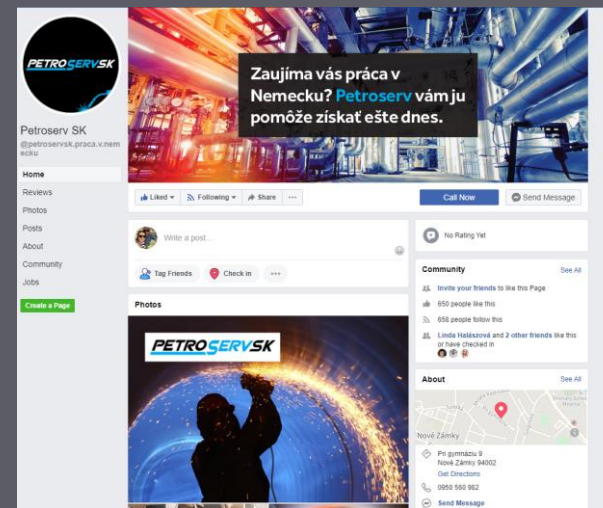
PETROSERVSK

Zaujíma vás práca v Nemecku? Petroserv vám ju pomôže získať ešte dnes.

Petroserv SK
@petroservsk.praca.v.nemecku

Home
Reviews
Photos
Posts
About
Community
Jobs
Create a Page

Liked ▾ | Following ▾ | Share | ···
Call Now
Send Message

Write a post...
Tag Friends
Check in
···

Photos

PETROSERVSK

No Rating Yet

Community
See All
Invite your friends to like this Page
650 people like this
658 people follow this
Linda Halászová and 2 other friends like this or have checked in

About
See All
Nové Zámky
Pri gymnáziu 9
Nové Zámky 94002
Get Directions
0950 550 962
Send Message